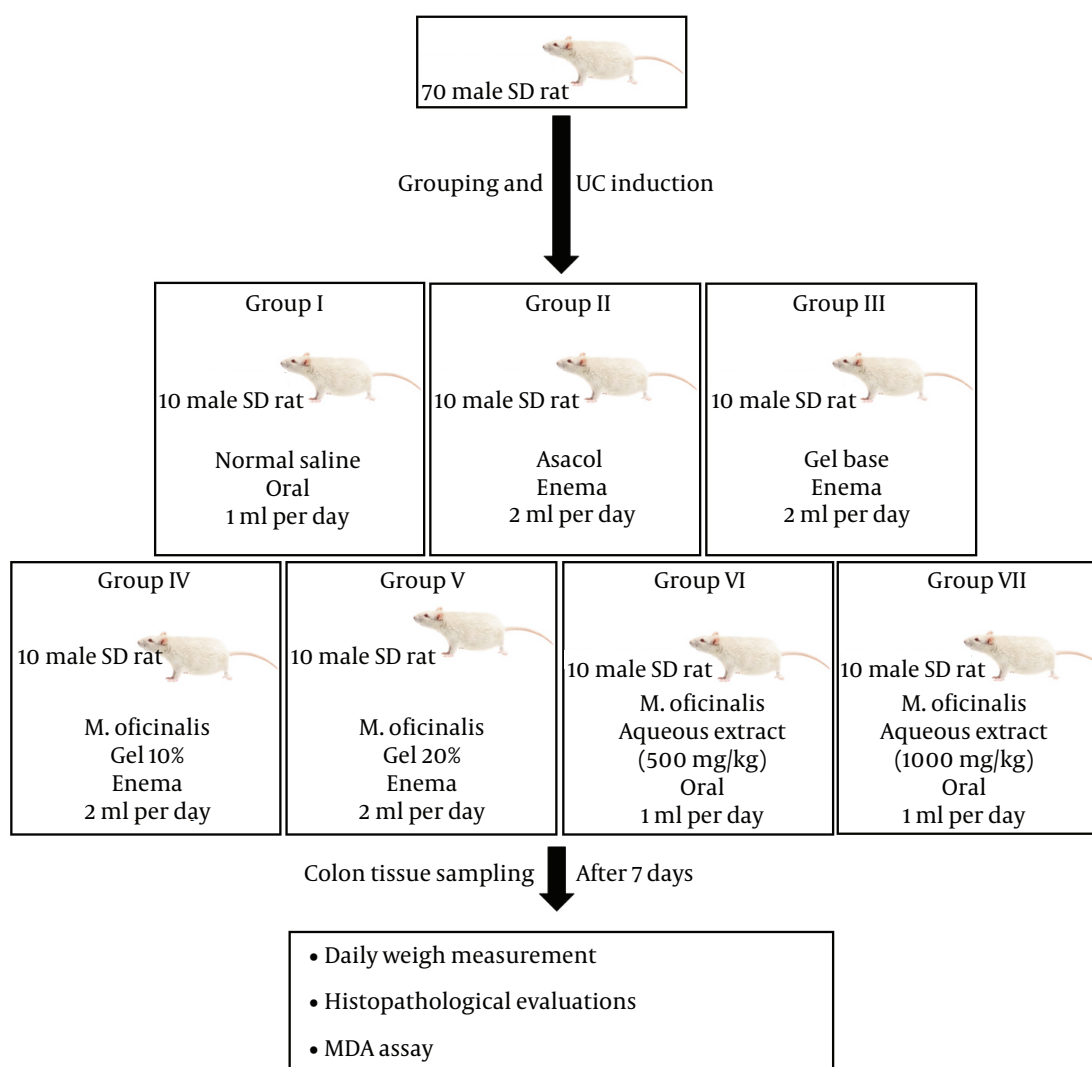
70 male SD rat

Grouping and UC induction

Group I
10 male SD rat
Normal saline
Oral
1 ml per day

Group II
10 male SD rat
Asacol
Enema
2 ml per day

Group III
10 male SD rat
Gel base
Enema
2 ml per day

Group IV
10 male SD rat
M. oficinalis
Gel 10%
Enema
2 ml per day

Group V
10 male SD rat
M. oficinalis
Gel 20%
Enema
2 ml per day

Group VI
10 male SD rat
M. oficinalis
Aqueous extract
(500 mg/kg)
Oral
1 ml per day

Group VII
10 male SD rat
M. oficinalis
Aqueous extract
(1000 mg/kg)
Oral
1 ml per day

Colon tissue sampling After 7 days

• Daily weigh measurement
• Histopathological evaluations
• MDA assay